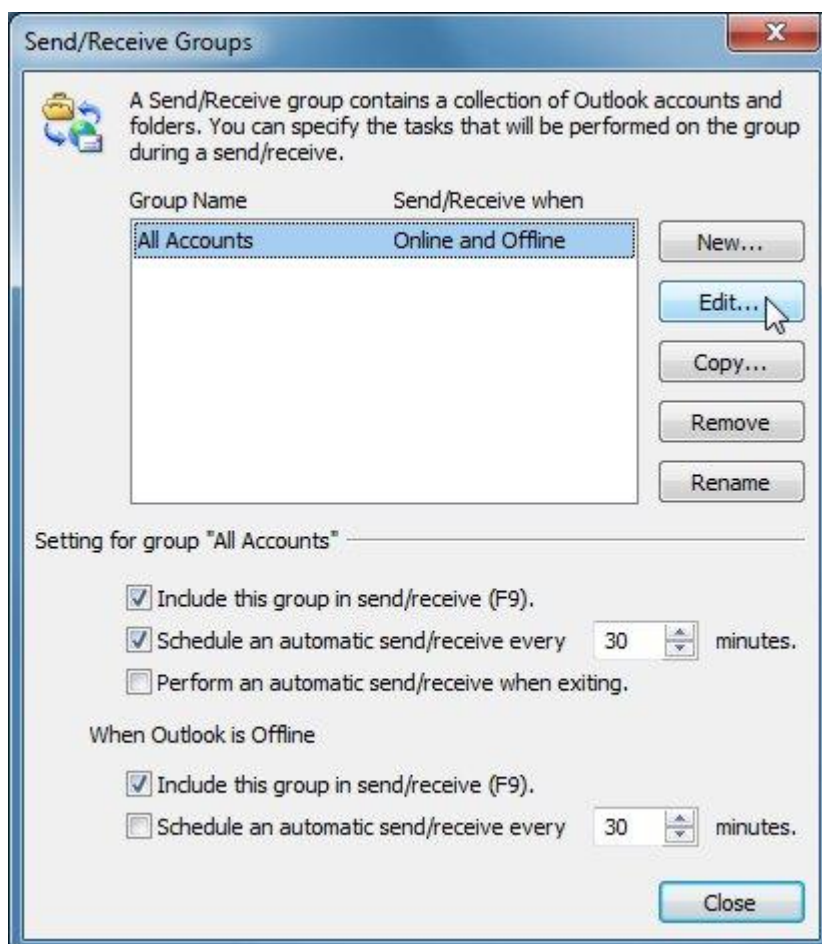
Send/Receive Groups

A Send/Receive group contains a collection of Outlook accounts and folders. You can specify the tasks that will be performed on the group during a send/receive.

| Group Name | Send/Receive when |
|---|---|
| All Accounts | Online and Offline |

New...

Edit...

Copy...

Remove

Rename

Setting for group "All Accounts"

Include this group in send/receive (F9).

Schedule an automatic send/receive every 30 minutes.

Perform an automatic send/receive when exiting.

When Outlook is Offline

Include this group in send/receive (F9).

Schedule an automatic send/receive every 30 minutes.

Close